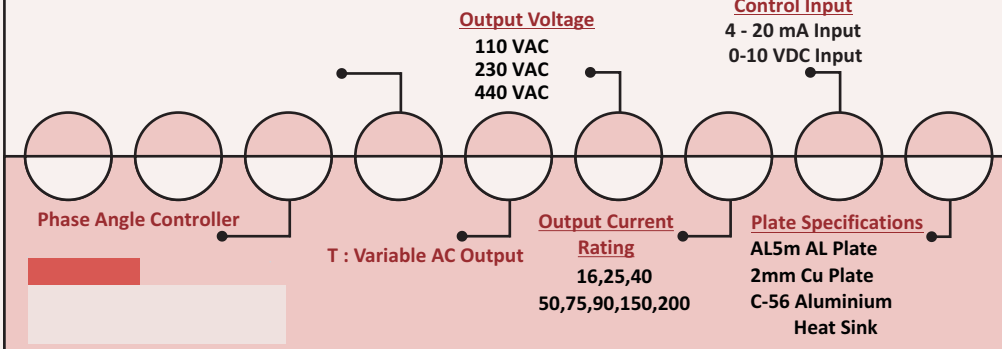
Control Input
4 - 20 mA Input
0-10 VDC Input

Output Voltage
110 VAC
230 VAC
440 VAC

Phase Angle Controller

T : Variable AC Output

Output Current Rating
16,25,40
50,75,90,150,200

Plate Specifications
AL5m AL Plate
2mm Cu Plate
C-56 Aluminium Heat Sink